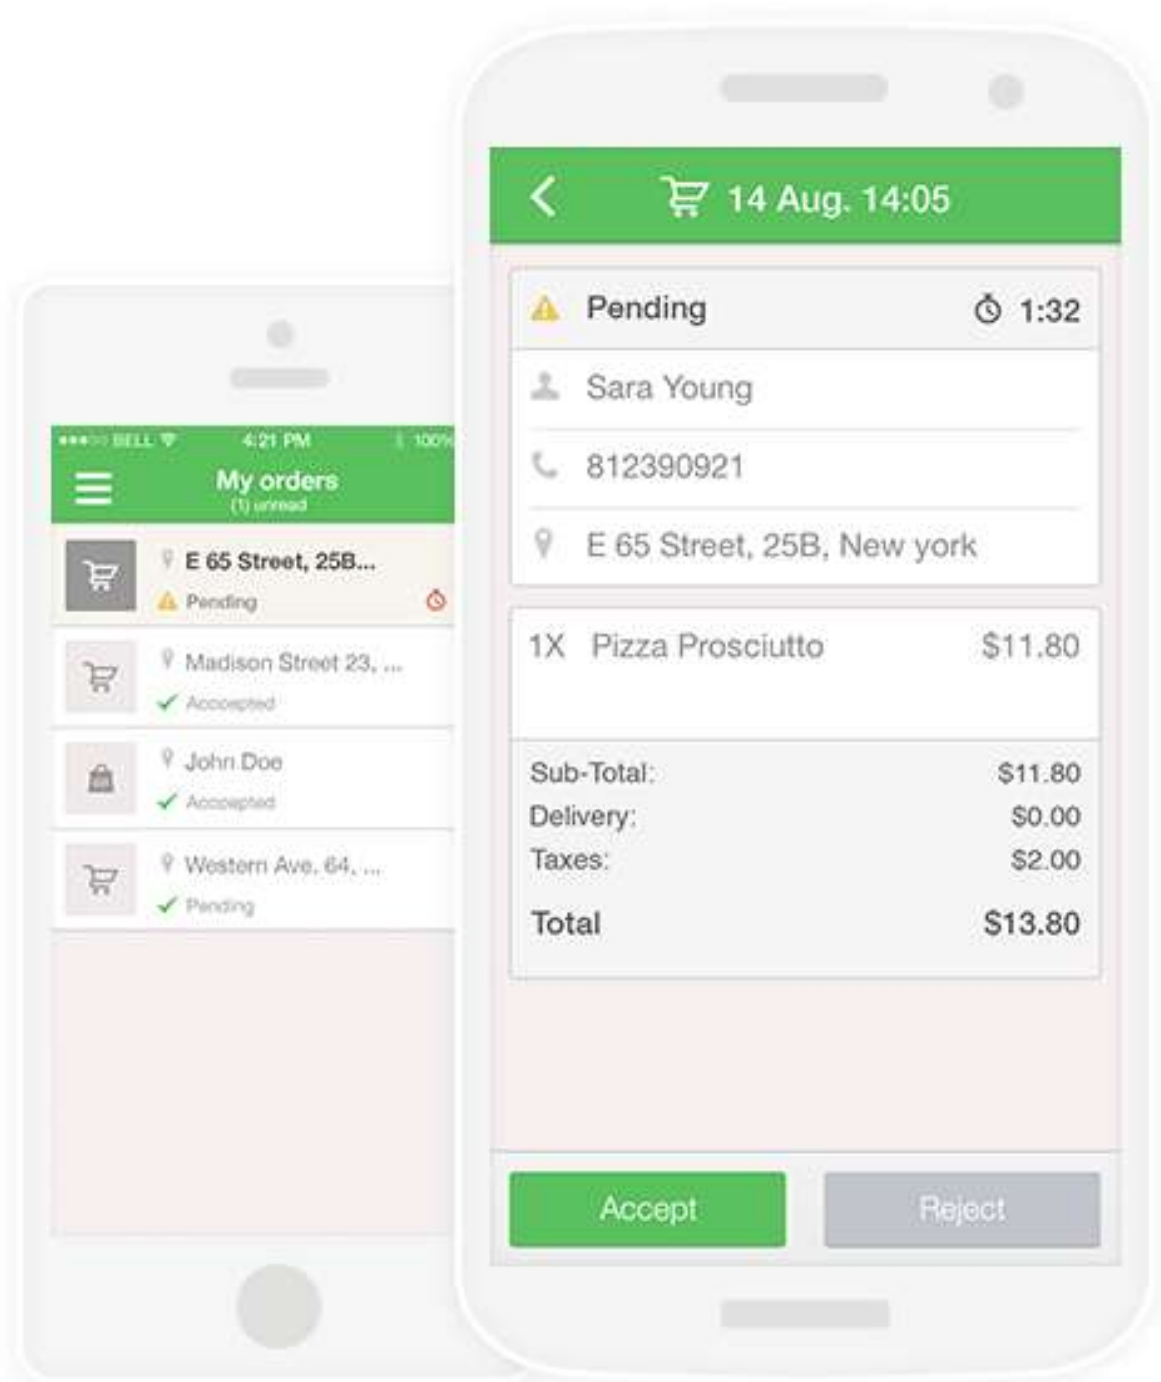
●●●○○ BELL 4:21 PM 100%

My orders
(1) unread

E 65 Street, 25B...
Pending

Madison Street 23, ...
Accepted

John Doe
Accepted

Western Ave, 64, ...
Pending

14 Aug. 14:05

Pending 1:32

Sara Young

812390921

E 65 Street, 25B, New york

1X Pizza Prosciutto $11.80

Sub-Total: $11.80
Delivery: $0.00
Taxes: $2.00
Total $13.80

Accept

Reject